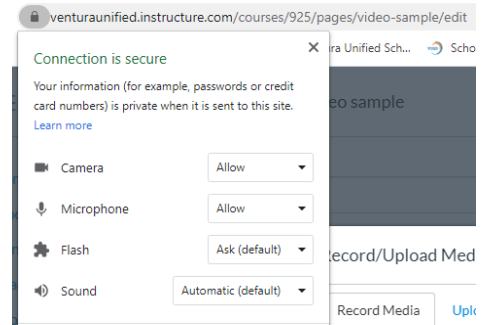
venturaunified.instructure.com/courses/925/pages/video-sample/edit

Connection is secure

×

Your information (for example, passwords or credit card numbers) is private when it is sent to this site.
Learn more

Camera Allow

Microphone Allow

Flash Ask (default)

Sound Automatic (default)

ra Unified Sch... Scho

eo sample

Record/Upload Med

Record Media Uplo